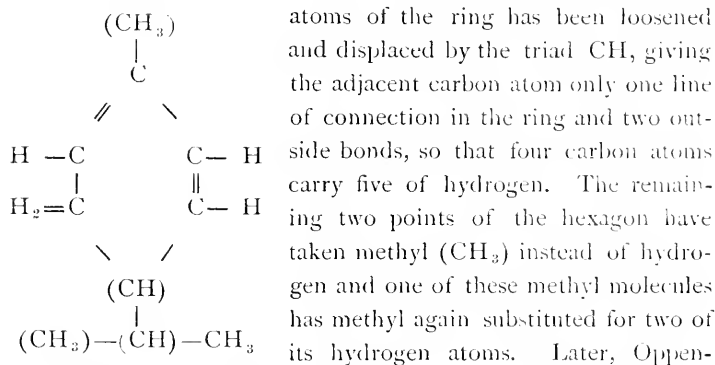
$(CH_3)$
$|$
C
$//$ $\backslash$
H —C C— H
$|$ $||$
$H_2$=C C— H
$\backslash$ $/$
(CH)
$|$
$(CH_3)$—(CH)—$CH_3$

atoms of the ring has been loosened and displaced by the triad CH, giving the adjacent carbon atom only one line of connection in the ring and two outside bonds, so that four carbon atoms carry five of hydrogen. The remaining two points of the hexagon have taken methyl ($CH_3$) instead of hydrogen and one of these methyl molecules has methyl again substituted for two of its hydrogen atoms. Later, Oppen-